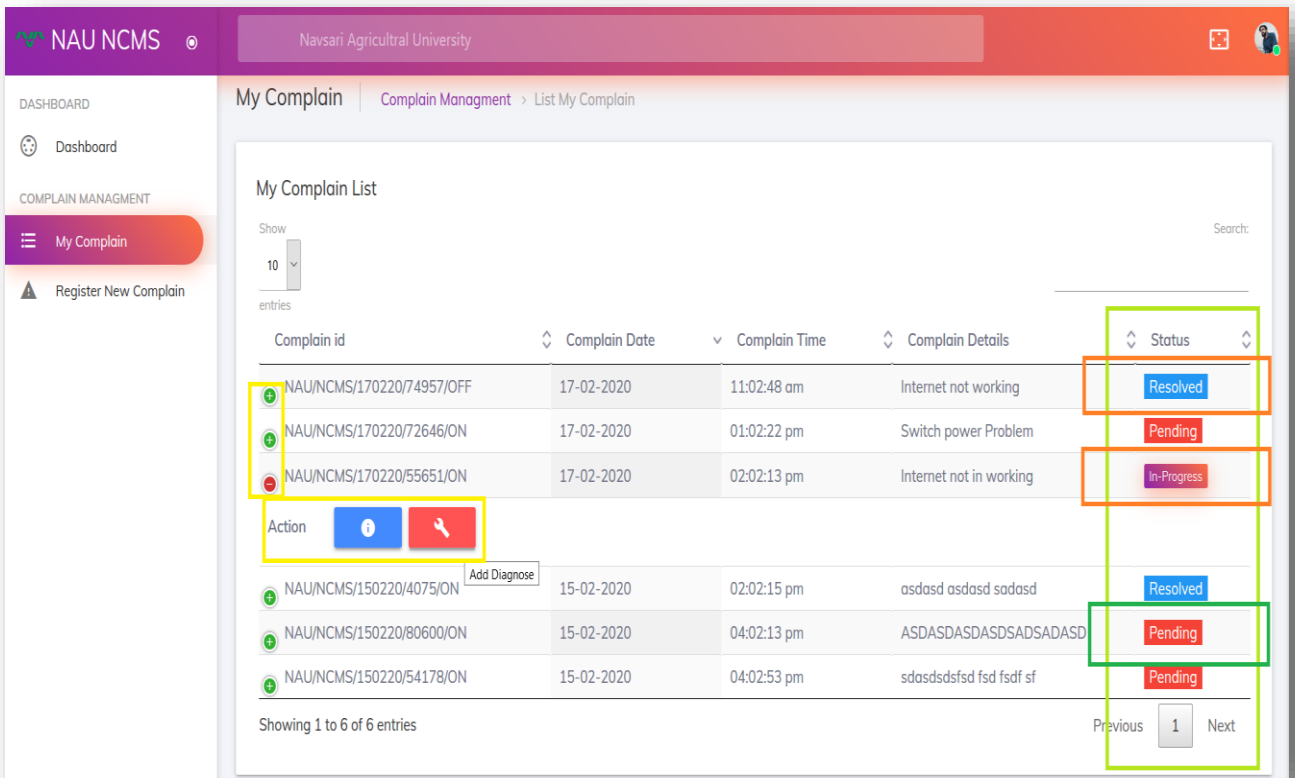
NAU NCMS

Navsari Agricultral University

DASHBOARD

Dashboard

COMPLAIN MANAGMENT

My Complain

Register New Complain

My Complain | Complain Managment > List My Complain

My Complain List

Show 10 entries

Search:

| Complain id | Complain Date | Complain Time | Complain Details | Status |
|---|---|---|---|---|
| NAU/NCMS/170220/74957/OFF | 17-02-2020 | 11:02:48 am | Internet not working | Resolved |
| NAU/NCMS/170220/72646/ON | 17-02-2020 | 01:02:22 pm | Switch power Problem | Pending |
| NAU/NCMS/170220/55651/ON | 17-02-2020 | 02:02:13 pm | Internet not in working | In-Progress |

Action

Add Diagnose

| Complain id | Complain Date | Complain Time | Complain Details | Status |
|---|---|---|---|---|
| NAU/NCMS/150220/4075/ON | 15-02-2020 | 02:02:15 pm | asdasd asdasd sadasd | Resolved |
| NAU/NCMS/150220/80600/ON | 15-02-2020 | 04:02:13 pm | ASDASDASDASDSADSADASD | Pending |
| NAU/NCMS/150220/54178/ON | 15-02-2020 | 04:02:53 pm | sdasdsdsfsd fsd fsdf sf | Pending |

Showing 1 to 6 of 6 entries

Previous 1 Next